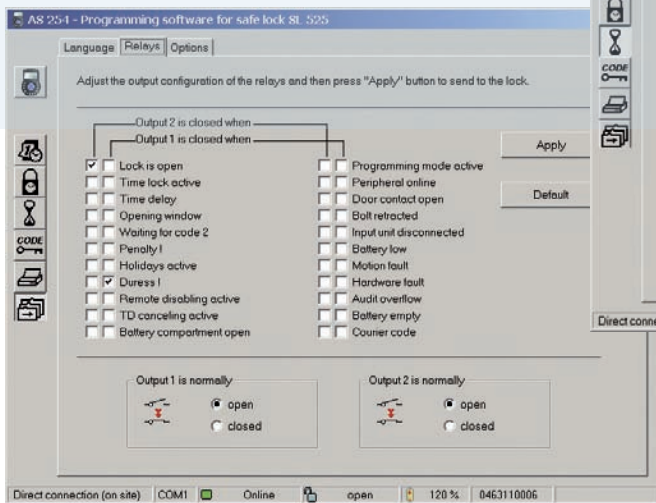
AS 254 - Programming software for safe lock SL 525

Language | Relays | Options

Adjust the output configuration of the relays and then press "Apply" button to send to the lock.

Output 2 is closed when
Output 1 is closed when

Lock is open
Time lock active
Time delay
Opening window
Waiting for code 2
Penalty !
Holidays active
Duress !
Remote disabling active
TD canceling active
Battery compartment open

Programming mode active
Peripheral online
Door contact open
Bolt retracted
Input unit disconnected
Battery low
Motion fault
Hardware fault
Audit overflow
Battery empty
Courier code

Apply
Default

CODE

CODE

Direct conne

Output 1 is normally
open
closed

Output 2 is normally
open
closed

Direct connection (on site) | COM1 | Online | open | 120 % | 0463110006